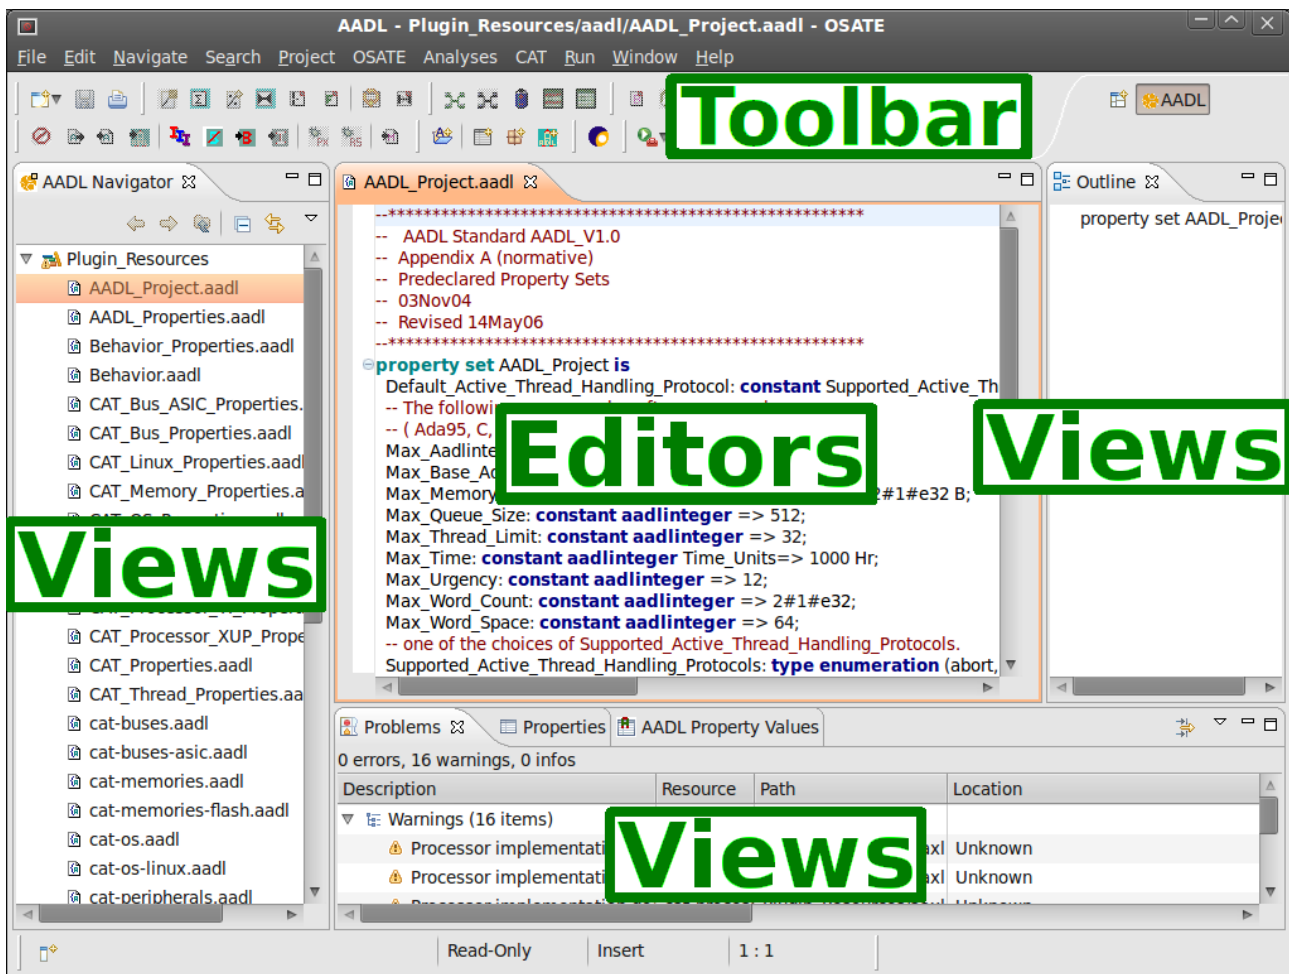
AADL - Plugin_Resources/aadl/AADL_Project.aadl - OSATE

File Edit Navigate Search Project OSATE Analyses CAT Run Window Help

Toolbar

AADL

AADL Navigator

Plugin_Resources
AADL_Project.aadl
AADL_Properties.aadl
Behavior_Properties.aadl
Behavior.aadl
CAT_Bus_ASIC_Properties.
CAT_Bus_Properties.aadl
CAT_Linux_Properties.aadl
CAT_Memory_Properties.a

Views

CAT_Processor_XUP_Prope
CAT_Properties.aadl
CAT_Thread_Properties.aa
cat-buses.aadl
cat-buses-asic.aadl
cat-memories.aadl
cat-memories-flash.aadl
cat-os.aadl
cat-os-linux.aadl
cat-peripherals.aadl

AADL_Project.aadl

--**************************************************************
-- AADL Standard AADL_V1.0
-- Appendix A (normative)
-- Predeclared Property Sets
-- 03Nov04
-- Revised 14May06
--**************************************************************
property set AADL_Project is
Default_Active_Thread_Handling_Protocol: constant Supported_Active_Th
-- The followi
-- ( Ada95, C,
Max_Aadlinte
Max_Base_Ad
Max_Memory
2#1#e32 B;
Max_Queue_Size: constant aadlinteger => 512;
Max_Thread_Limit: constant aadlinteger => 32;
Max_Time: constant aadlinteger Time_Units=> 1000 Hr;
Max_Urgency: constant aadlinteger => 12;
Max_Word_Count: constant aadlinteger => 2#1#e32;
Max_Word_Space: constant aadlinteger => 64;
-- one of the choices of Supported_Active_Thread_Handling_Protocols.
Supported_Active_Thread_Handling_Protocols: type enumeration (abort,

Editors

Outline

property set AADL_Proje

Views

Problems Properties AADL Property Values

0 errors, 16 warnings, 0 infos

| Description | Resource | Path | Location |
|---|---|---|---|
| Warnings (16 items) | | | |
| Processor implementati | | xl | Unknown |
| Processor implementati | | xl | Unknown |

Views

Read-Only Insert 1 : 1